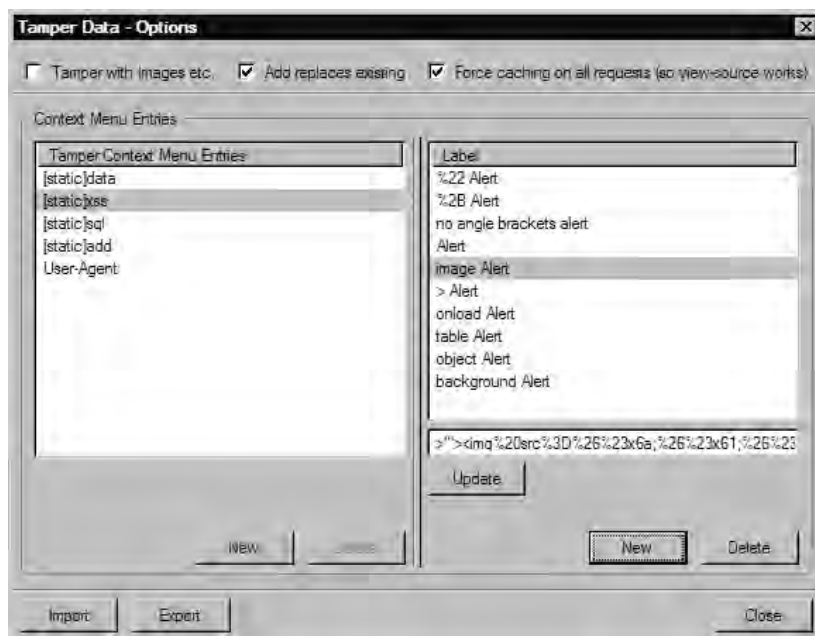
Tamper Data - Options

Tamper with images etc. Add replaces existing Force caching on all requests (so view-source works)

Context Menu Entries

| Tamper Context Menu Entries |
|---|
| [static]data |
| [static]xss |
| [static]sql |
| [static]add |
| User-Agent |

New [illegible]

| Label |
|---|
| %22 Alert |
| %2B Alert |
| no angle brackets alert |
| Alert |
| image Alert |
| > Alert |
| onload Alert |
| table Alert |
| object Alert |
| background Alert |

>'">&lt;img%20src%3D%26%23x6a;%26%23x61;%26%23

Update

New Delete

Import Export Close